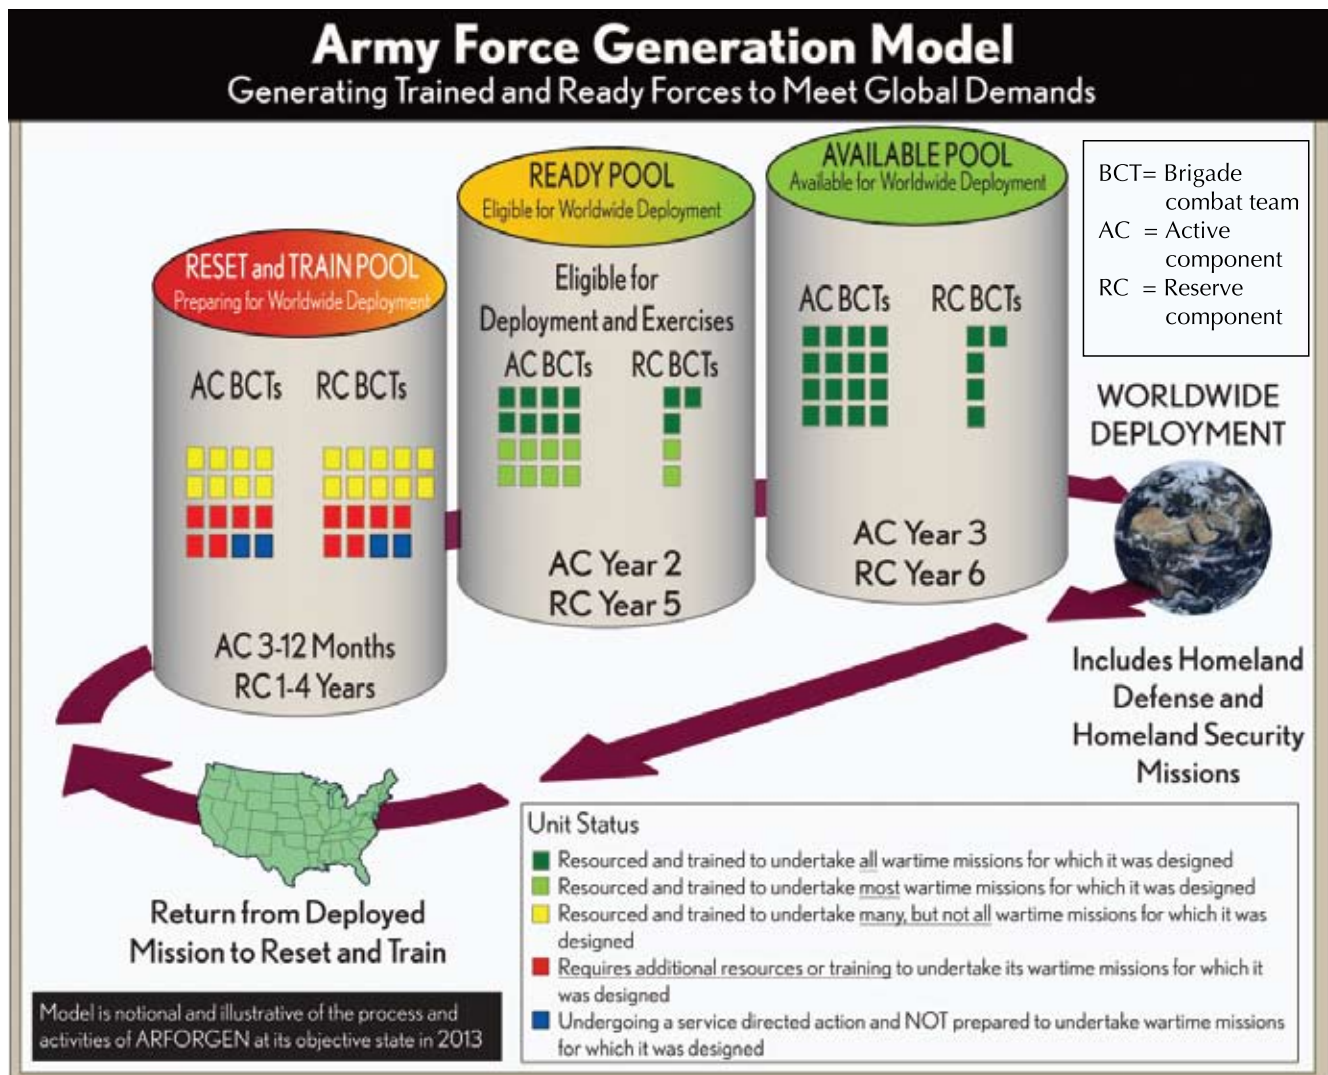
Army Force Generation Model
Generating Trained and Ready Forces to Meet Global Demands

RESET and TRAIN POOL
Preparing for Worldwide Deployment

AC BCTs RC BCTs

AC 3-12 Months
RC 1-4 Years

READY POOL
Eligible for Worldwide Deployment

Eligible for Deployment and Exercises

AC BCTs RC BCTs

AC Year 2
RC Year 5

AVAILABLE POOL
Available for Worldwide Deployment

AC BCTs RC BCTs

AC Year 3
RC Year 6

BCT= Brigade combat team
AC = Active component
RC = Reserve component

WORLDWIDE DEPLOYMENT

Includes Homeland Defense and Homeland Security Missions

Return from Deployed Mission to Reset and Train

Model is notional and illustrative of the process and activities of ARFORGEN at its objective state in 2013

Unit Status
Resourced and trained to undertake all wartime missions for which it was designed
Resourced and trained to undertake most wartime missions for which it was designed
Resourced and trained to undertake many, but not all wartime missions for which it was designed
Requires additional resources or training to undertake its wartime missions for which it was designed
Undergoing a service directed action and NOT prepared to undertake wartime missions for which it was designed